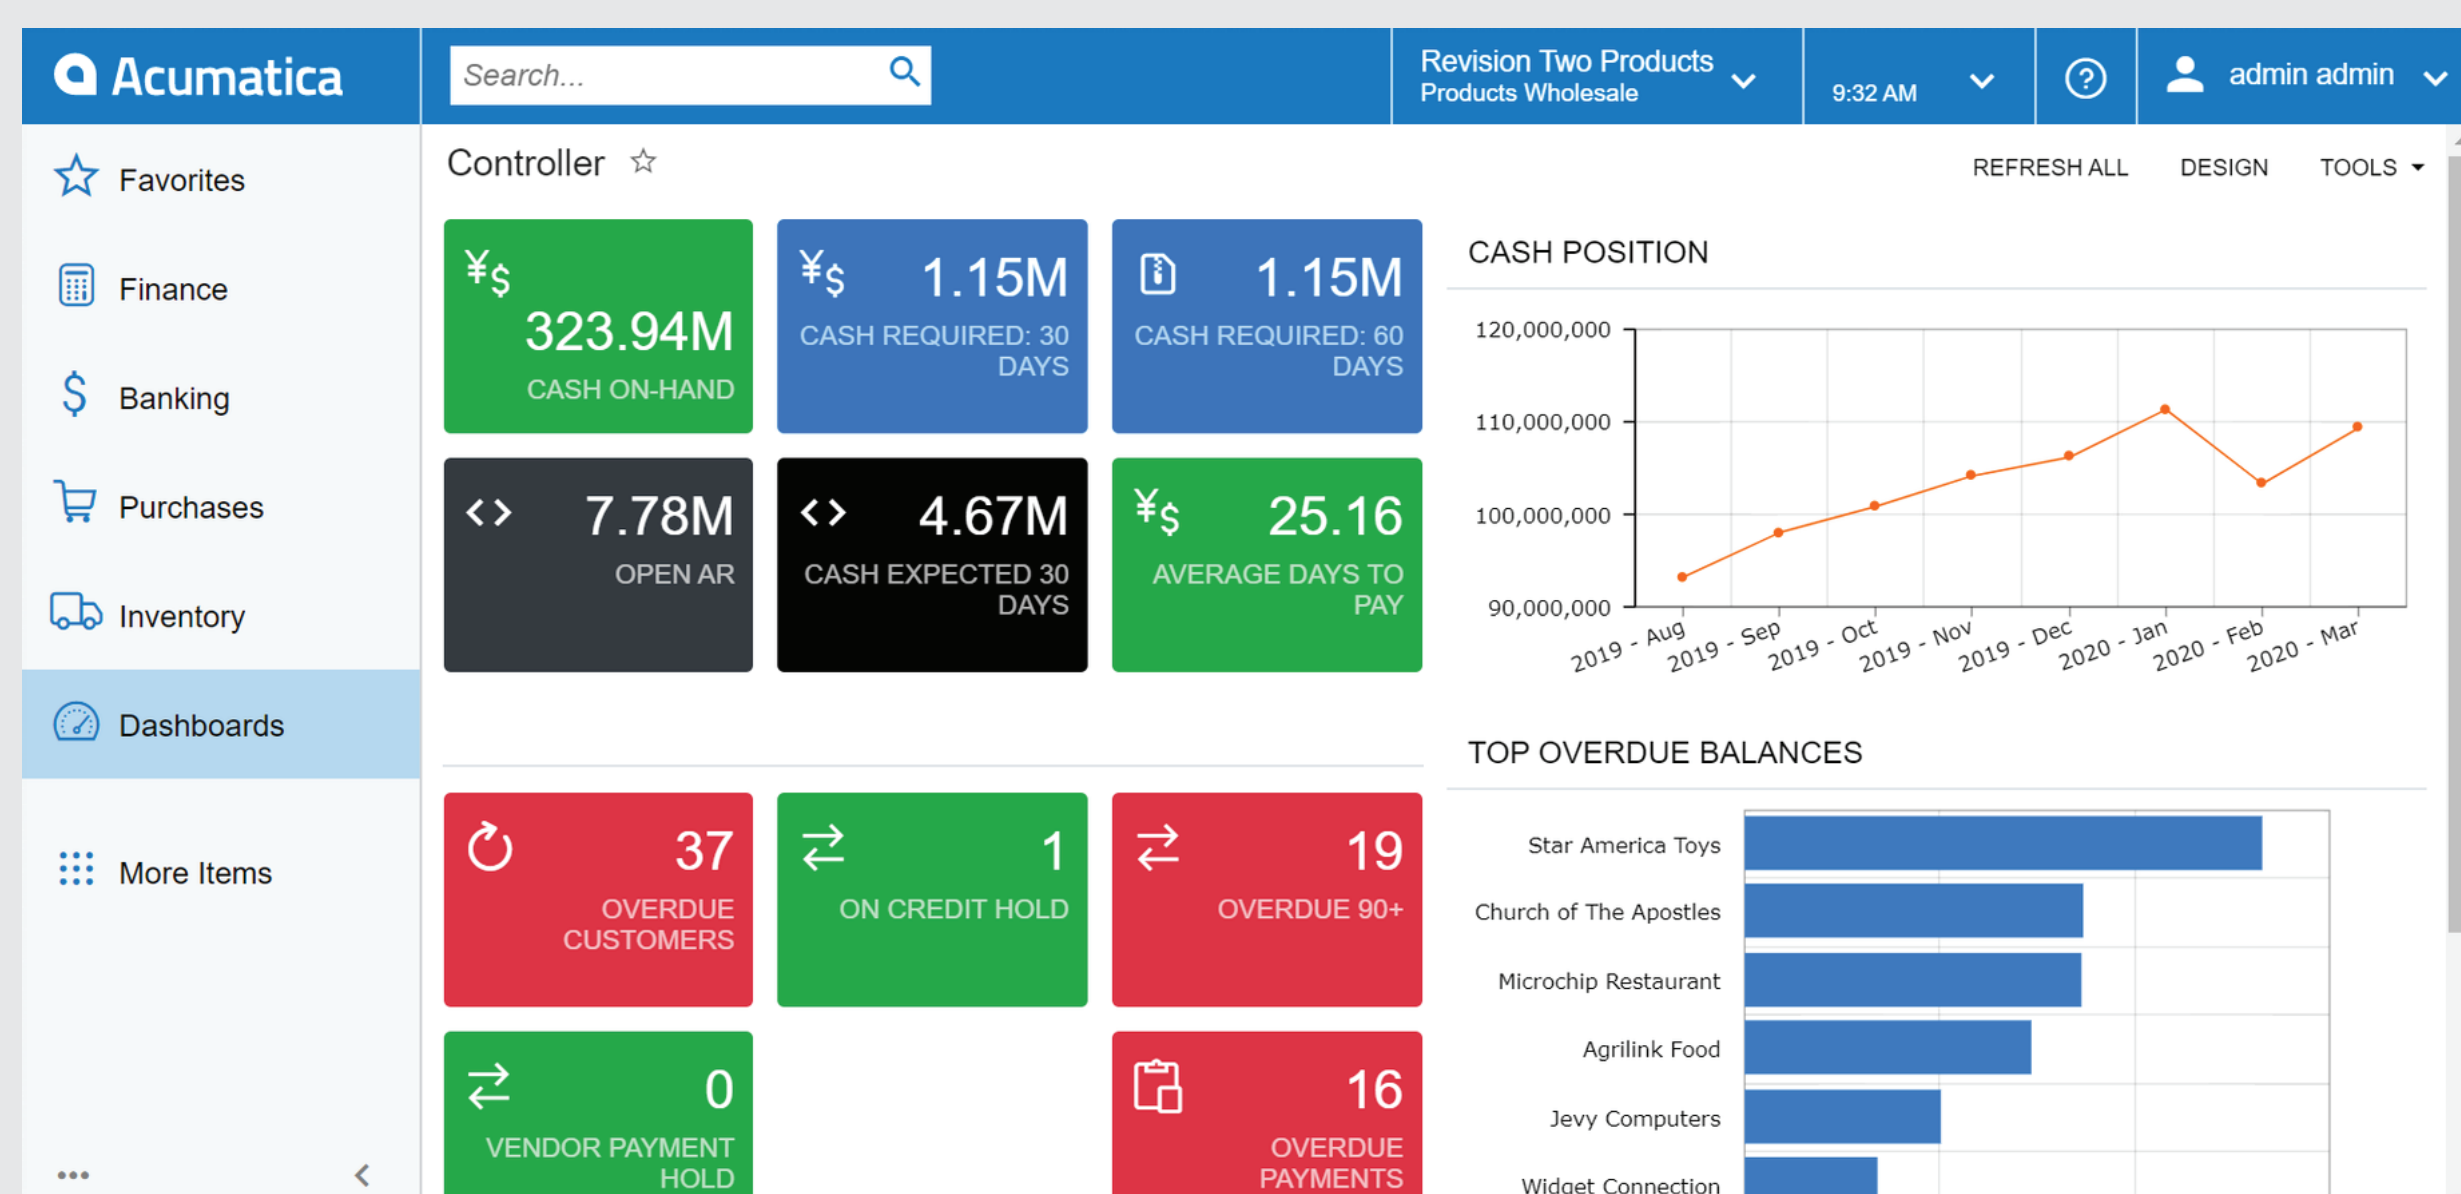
Acumatica

Search...

Revision Two Products
Products Wholesale

9:32 AM

admin admin

Favorites

Finance

Banking

Purchases

Inventory

Dashboards

More Items

Controller ☆

REFRESH ALL DESIGN TOOLS

323.94M
CASH ON-HAND

1.15M
CASH REQUIRED: 30 DAYS

1.15M
CASH REQUIRED: 60 DAYS

7.78M
OPEN AR

4.67M
CASH EXPECTED 30 DAYS

25.16
AVERAGE DAYS TO PAY

37
OVERDUE CUSTOMERS

1
ON CREDIT HOLD

19
OVERDUE 90+

0
VENDOR PAYMENT HOLD

16
OVERDUE PAYMENTS

CASH POSITION

120,000,000
110,000,000
100,000,000
90,000,000

2019 - Aug
2019 - Sep
2019 - Oct
2019 - Nov
2019 - Dec
2020 - Jan
2020 - Feb
2020 - Mar

TOP OVERDUE BALANCES

Star America Toys
Church of The Apostles
Microchip Restaurant
Agrilink Food
Jevy Computers
Widget Connection